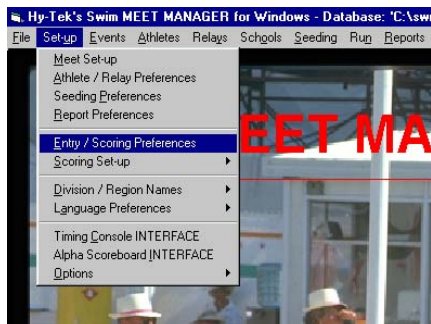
Hy-Tek's Swim MEET MANAGER for Windows - Database: 'C:\sw

File Set-up Events Athletes Relays Schools Seeding Run Reports

Meet Set-up
Athlete / Relay Preferences
Seeding Preferences
Report Preferences
Entry / Scoring Preferences
Scoring Set-up
Division / Region Names
Language Preferences
Timing Console INTERFACE
Alpha Scoreboard INTERFACE
Options

EET MA